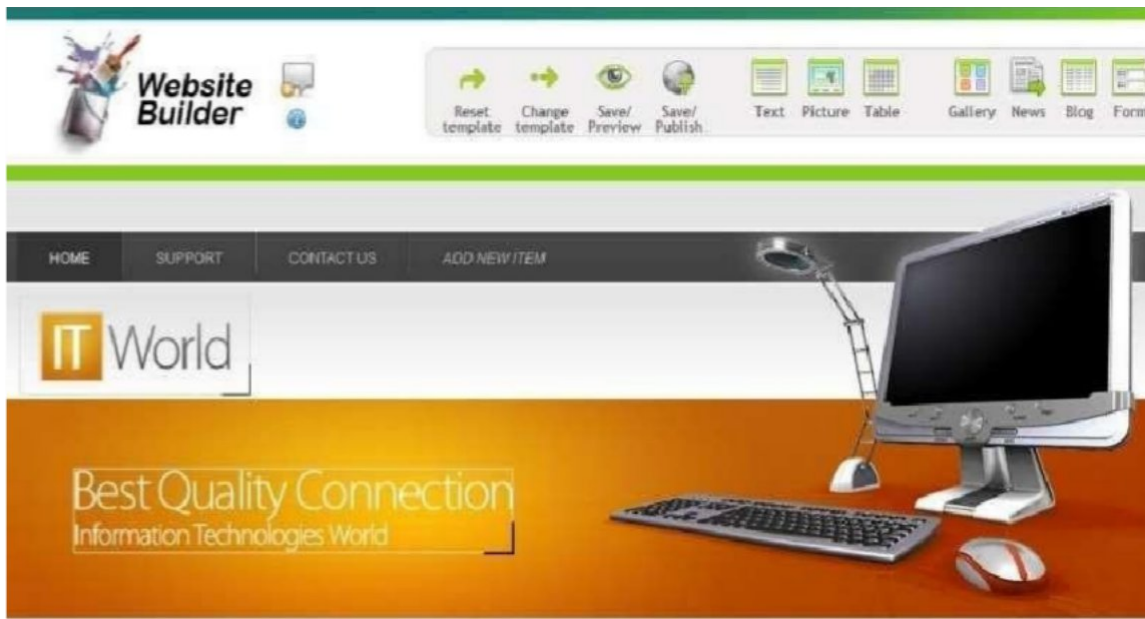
Website Builder

Reset template
Change template
Save/ Preview
Save/ Publish
Text
Picture
Table
Gallery
News
Blog
Form

HOME
SUPPORT
CONTACT US
ADD NEW ITEM

IT World

Best Quality Connection
Information Technologies World